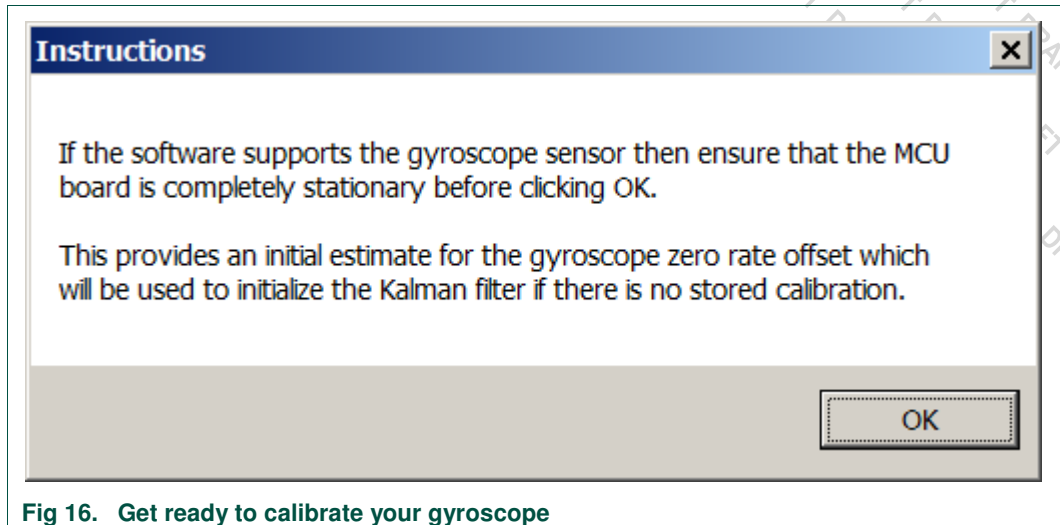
Instructions

×

If the software supports the gyroscope sensor then ensure that the MCU board is completely stationary before clicking OK.

This provides an initial estimate for the gyroscope zero rate offset which will be used to initialize the Kalman filter if there is no stored calibration.

OK

Fig 16. Get ready to calibrate your gyroscope